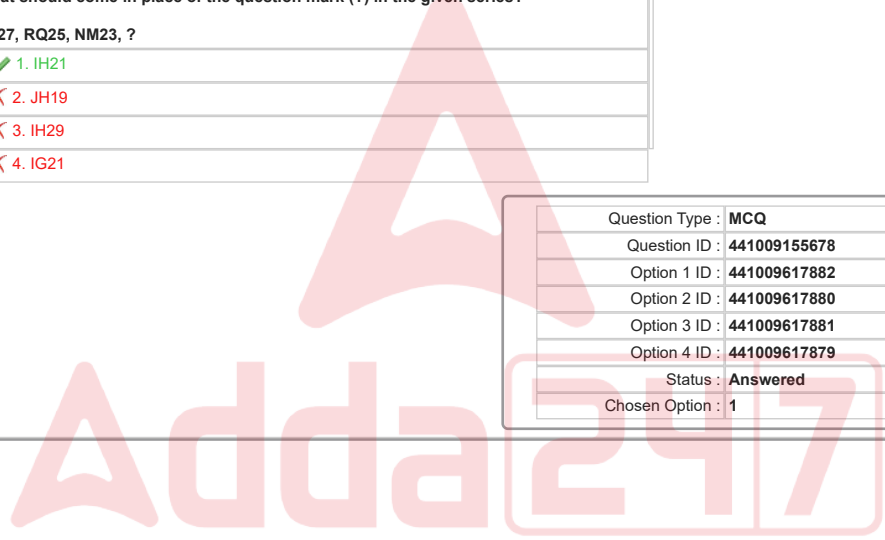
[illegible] should come in place of the question mark (?) in the given series?

27, RQ25, NM23, ?

1. IH21

2. JH19

3. IH29

4. IG21

| | |
|---|---|
| Question Type : | MCQ |
| Question ID : | 441009155678 |
| Option 1 ID : | 441009617882 |
| Option 2 ID : | 441009617880 |
| Option 3 ID : | 441009617881 |
| Option 4 ID : | 441009617879 |
| Status : | Answered |
| Chosen Option : | 1 |

Adda247